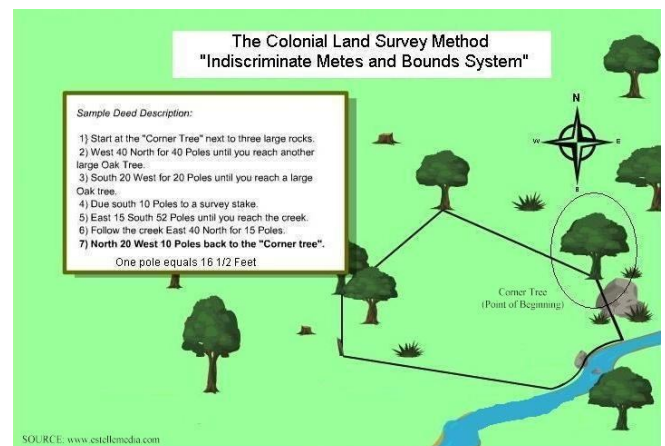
The Colonial Land Survey Method
"Indiscriminate Metes and Bounds System"

Sample Deed Description:

1} Start at the "Corner Tree" next to three large rocks.
2) West 40 North for 40 Poles until you reach another large Oak Tree.
3) South 20 West for 20 Poles until you reach a large Oak tree.
4) Due south 10 Poles to a survey stake.
5) East 15 South 52 Poles until you reach the creek.
6) Follow the creek East 40 North for 15 Poles.
7) North 20 West 10 Poles back to the "Corner tree".

One pole equals 16 1/2 Feet

N
W
E
S

Corner Tree
(Point of Beginning)

SOURCE: www.estellemedia.com